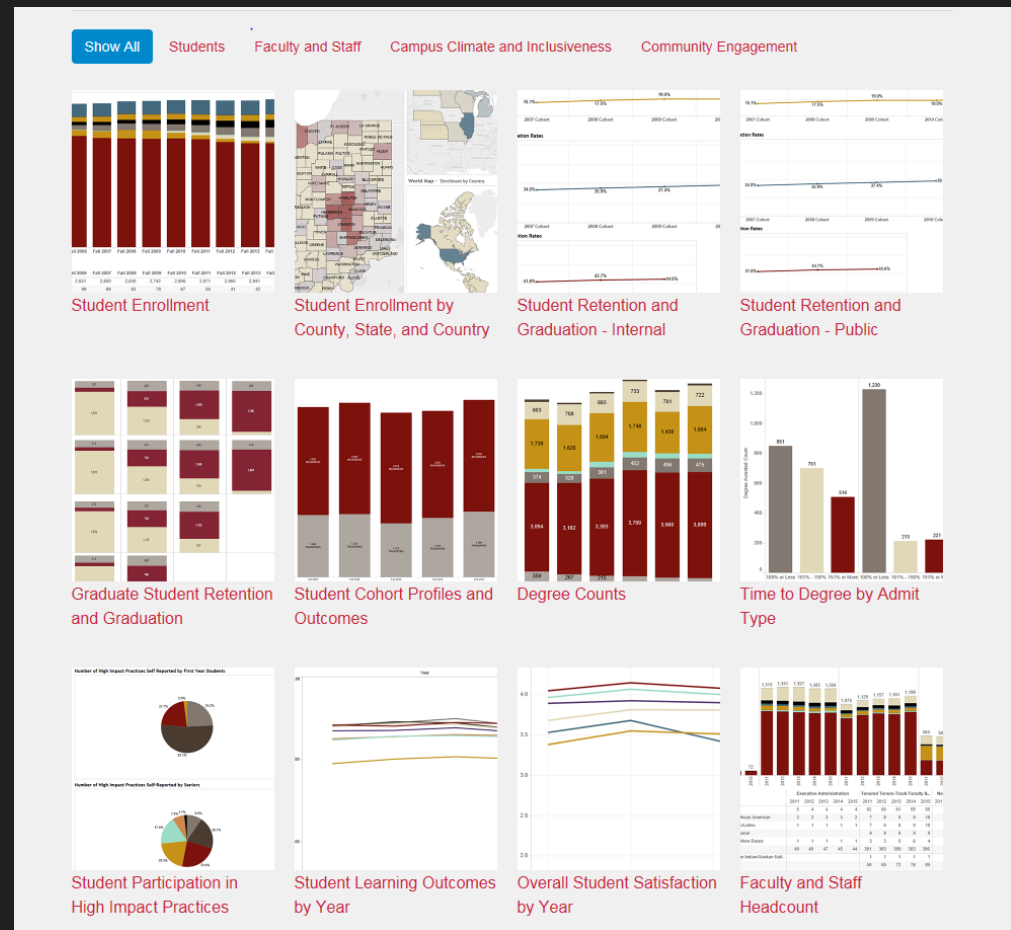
Show All Students Faculty and Staff Campus Climate and Inclusiveness Community Engagement

Student Enrollment

Student Enrollment by County, State, and Country

Student Retention and Graduation - Internal

Student Retention and Graduation - Public

Graduate Student Retention and Graduation

Student Cohort Profiles and Outcomes

Degree Counts

Time to Degree by Admit Type

Student Participation in High Impact Practices

Student Learning Outcomes by Year

Overall Student Satisfaction by Year

Faculty and Staff Headcount